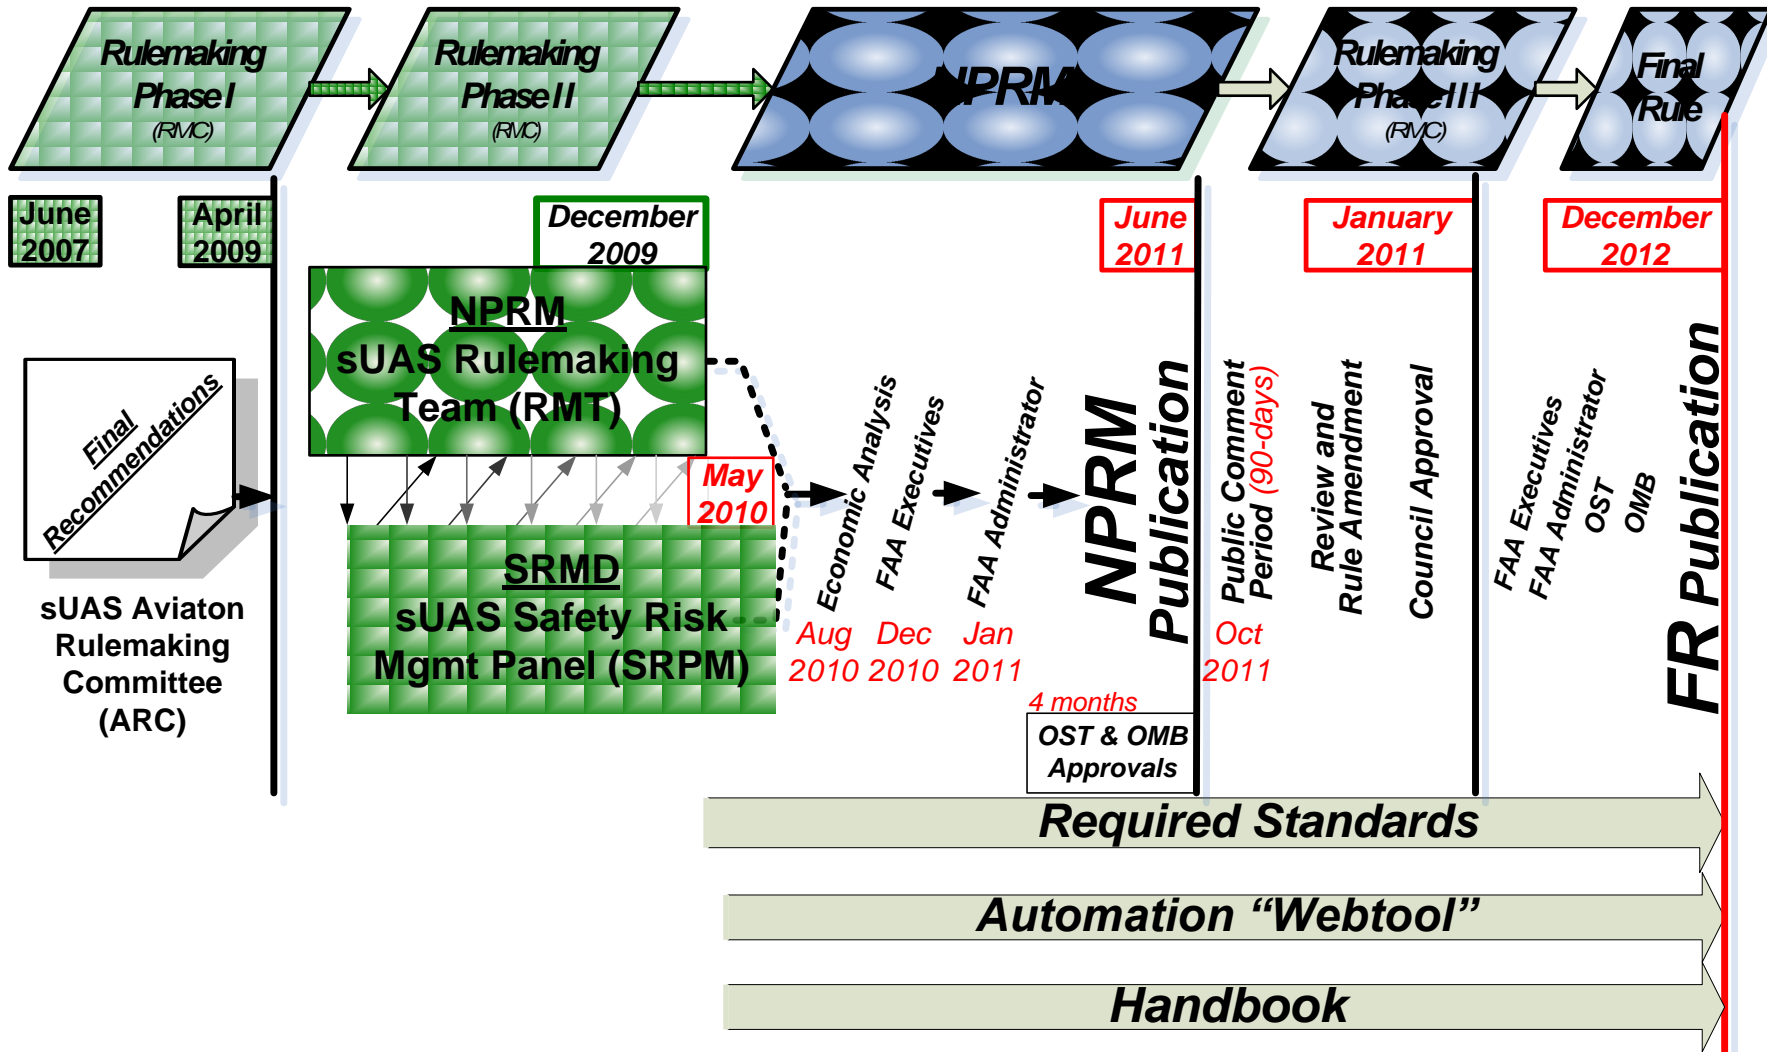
Rulemaking Phase I (RMC)

Rulemaking Phase II (RMC)

NPRM

Rulemaking Phase III (RMC)

Final Rule

June 2007

April 2009

December 2009

June 2011

January 2011

December 2012

Final Recommendations

sUAS Aviaton Rulemaking Committee (ARC)

NPRM
sUAS Rulemaking Team (RMT)

May 2010

SRMD
sUAS Safety Risk Mgmt Panel (SRPM)

Economic Analysis
Aug 2010

FAA Executives
Dec 2010

FAA Administrator
Jan 2011

4 months
OST & OMB Approvals

NPRM Publication

Public Comment Period (90-days)
Oct 2011

Review and Rule Amendment

Council Approval

FAA Executives
FAA Administrator
OST
OMB

FR Publication

Required Standards

Automation “Webtool”

Handbook